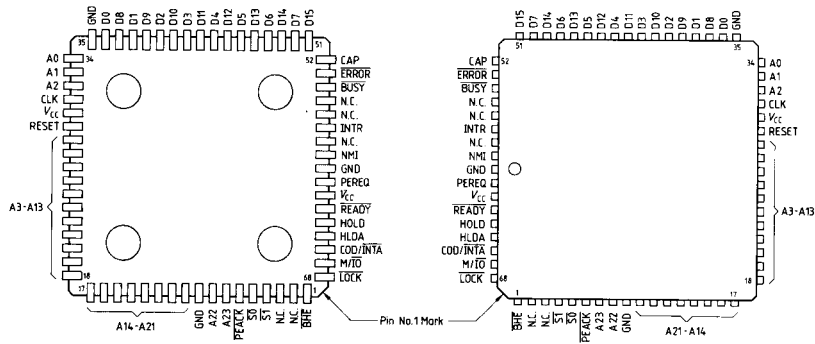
GND D0 D8 D1 D9 D2 D10 D3 D11 D4 D12 D5 D13 D6 D14 D7 D15

35 51

A0 34
A1
A2
CLK
$V_{CC}$
RESET

A3-A13

18

37 A14-A21

GND A22 A23 $\overline{PEACK}$ $\overline{S0}$ $\overline{S1}$ N.C. N.C. $\overline{BHE}$

52 CAP
$\overline{ERROR}$
$\overline{BUSY}$
N.C.
N.C.
INTR
N.C.
NMI
GND
PEREQ
$V_{CC}$
$\overline{READY}$
HOLD
HLDA
COD/$\overline{INTA}$
M/$\overline{IO}$
68 $\overline{LOCK}$
1

Pin No.1 Mark

D15 D7 D14 D6 D13 D5 D12 D4 D11 D3 D10 D2 D9 D1 D8 D0 GND

51 35

CAP 52
$\overline{ERROR}$
$\overline{BUSY}$
N.C.
N.C.
INTR
N.C.
NMI
GND
PEREQ
$V_{CC}$
$\overline{READY}$
HOLD
HLDA
COD/$\overline{INTA}$
M/$\overline{IO}$
$\overline{LOCK}$ 68

34 A0
A1
A2
CLK
$V_{CC}$
RESET

A3-A13

18

1 17

$\overline{BHE}$ N.C. N.C. $\overline{S1}$ $\overline{S0}$ $\overline{PEACK}$ A23 A22 GND

A21-A14